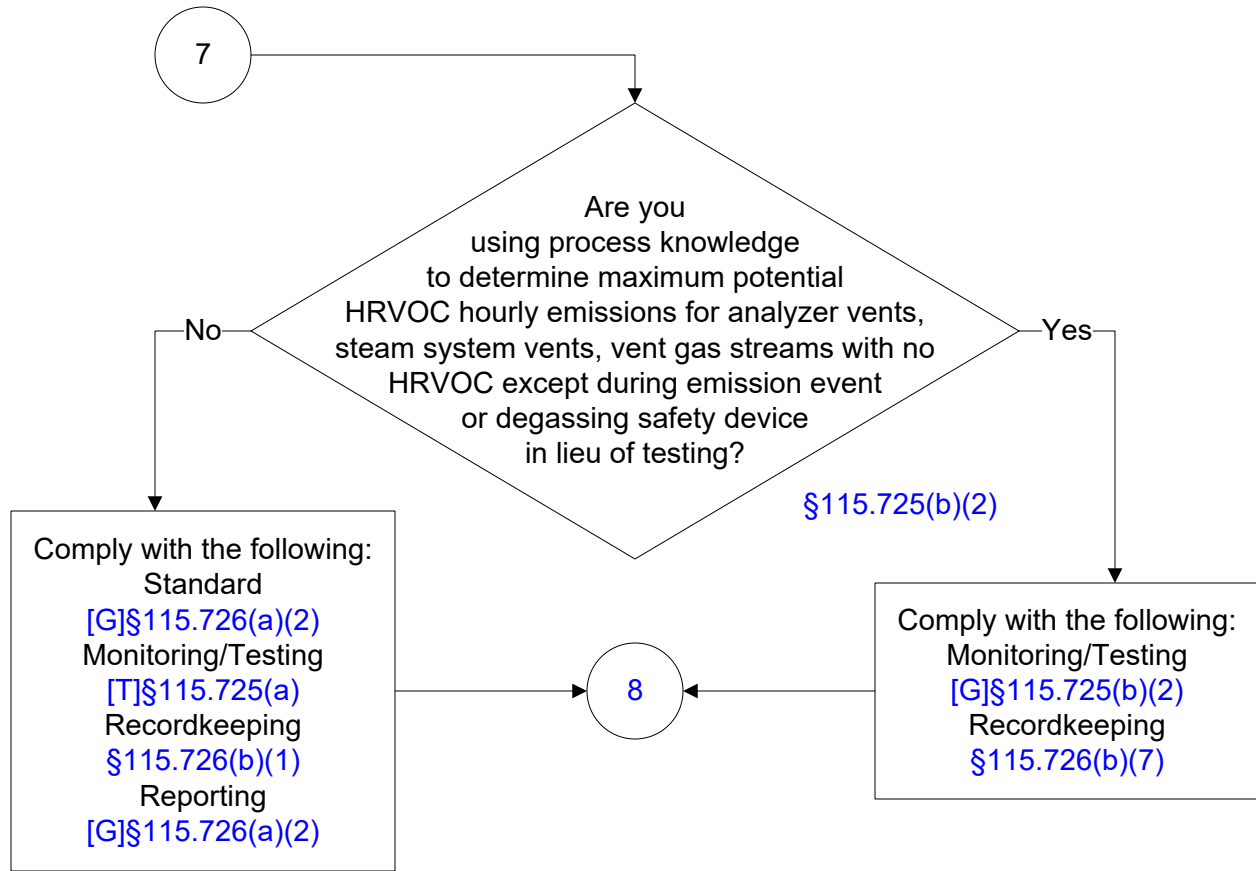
7

Are you using process knowledge to determine maximum potential HRVOC hourly emissions for analyzer vents, steam system vents, vent gas streams with no HRVOC except during emission event or degassing safety device in lieu of testing?

§115.725(b)(2)

No

Yes

Comply with the following:
Standard
[G]§115.726(a)(2)
Monitoring/Testing
[T]§115.725(a)
Recordkeeping
§115.726(b)(1)
Reporting
[G]§115.726(a)(2)

8

Comply with the following:
Monitoring/Testing
[G]§115.725(b)(2)
Recordkeeping
§115.726(b)(7)